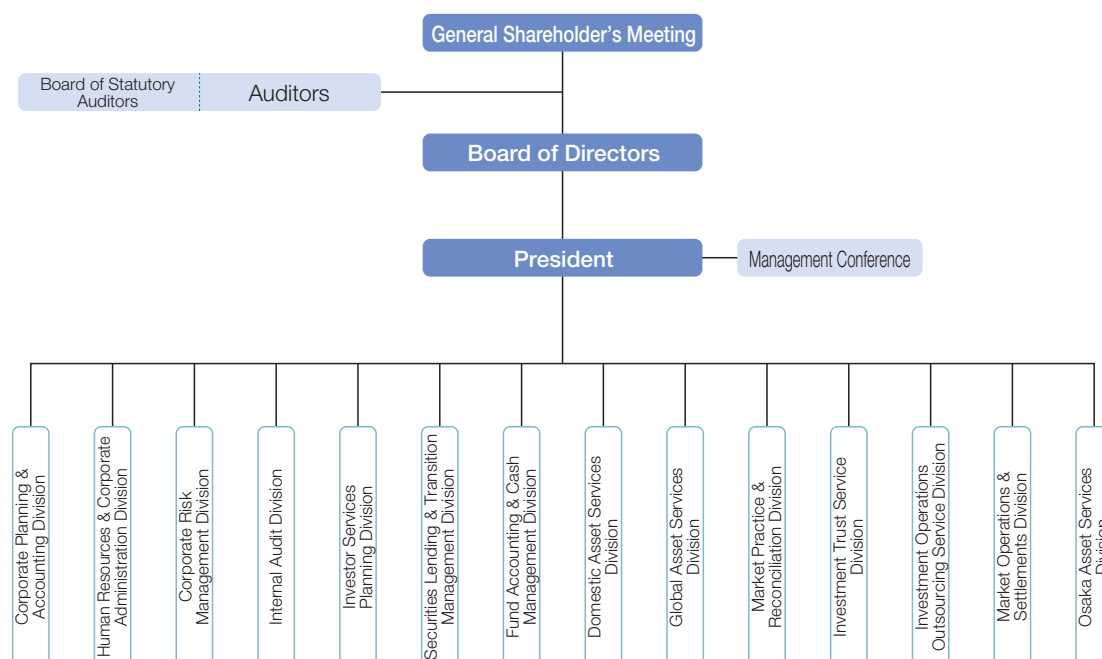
General Shareholder's Meeting

Board of Statutory Auditors

Auditors

Board of Directors

President

Management Conference

Corporate Planning & Accounting Division

Human Resources & Corporate Administration Division

Corporate Risk Management Division

Internal Audit Division

Investor Services Planning Division

Securities Lending & Transition Management Division

Fund Accounting & Cash Management Division

Domestic Asset Services Division

Global Asset Services Division

Market Practice & Reconciliation Division

Investment Trust Service Division

Investment Operations Outsourcing Service Division

Market Operations & Settlements Division

Osaka Asset Services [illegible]